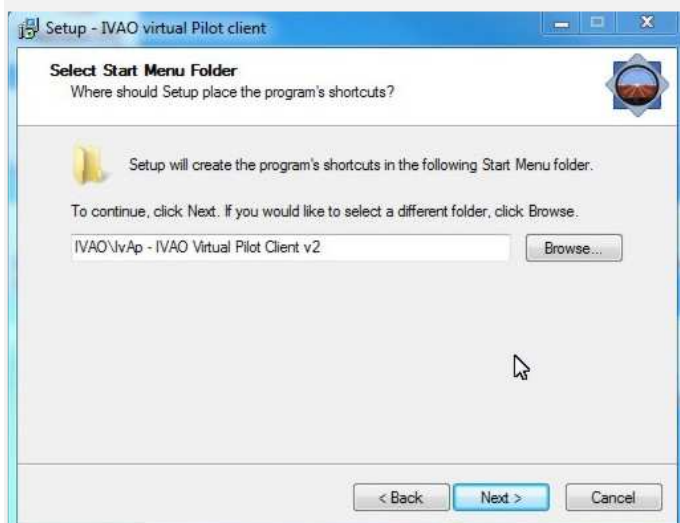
Setup - IVAO virtual Pilot client

Select Start Menu Folder
Where should Setup place the program's shortcuts?

Setup will create the program's shortcuts in the following Start Menu folder.

To continue, click Next. If you would like to select a different folder, click Browse.

IVAO\IvAp - IVAO Virtual Pilot Client v2

Browse...

< Back

Next >

Cancel